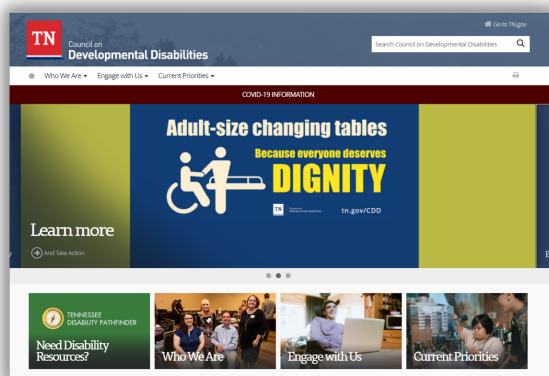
Go to TN.gov

TN Council on Developmental Disabilities

Search Council on Developmental Disabilities

Who We Are Engage with Us Current Priorities

COVID-19 INFORMATION

Adult-size changing tables

Because everyone deserves DIGNITY

TN Council on Developmental Disabilities

tn.gov/CDD

Learn more

And Take Action

TENNESSEE DISABILITY PATHFINDER

Need Disability Resources?

Who We Are

Engage with Us

Current Priorities